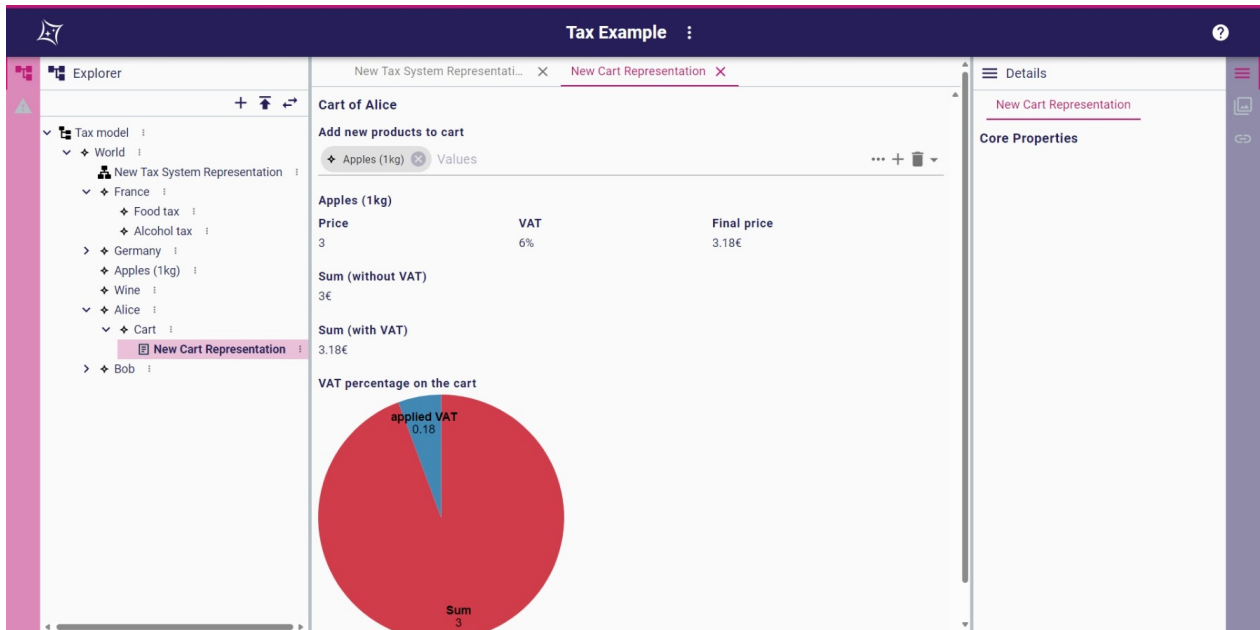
Tax Example

Explorer

Tax model
World
New Tax System Representation
France
Food tax
Alcohol tax
Germany
Apples (1kg)
Wine
Alice
Cart
New Cart Representation
Bob

New Tax System Representati...
New Cart Representation

Cart of Alice

Add new products to cart

Apples (1kg) Values

Apples (1kg)

| Price | VAT | Final price |
|---|---|---|
| 3 | 6% | 3.18€ |

Sum (without VAT)
3€

Sum (with VAT)
3.18€

VAT percentage on the cart

applied VAT
0.18

Sum
3

Details

New Cart Representation

Core Properties